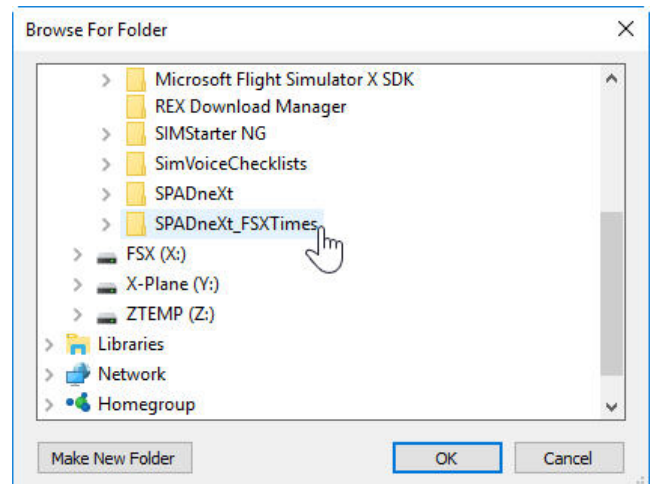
Browse For Folder

Microsoft Flight Simulator X SDK
REX Download Manager
SIMStarter NG
SimVoiceChecklists
SPADneXt
SPADneXt_FSXTimes
FSX (X:)
X-Plane (Y:)
ZTEMP (Z:)
Libraries
Network
Homegroup

Make New Folder
OK
Cancel